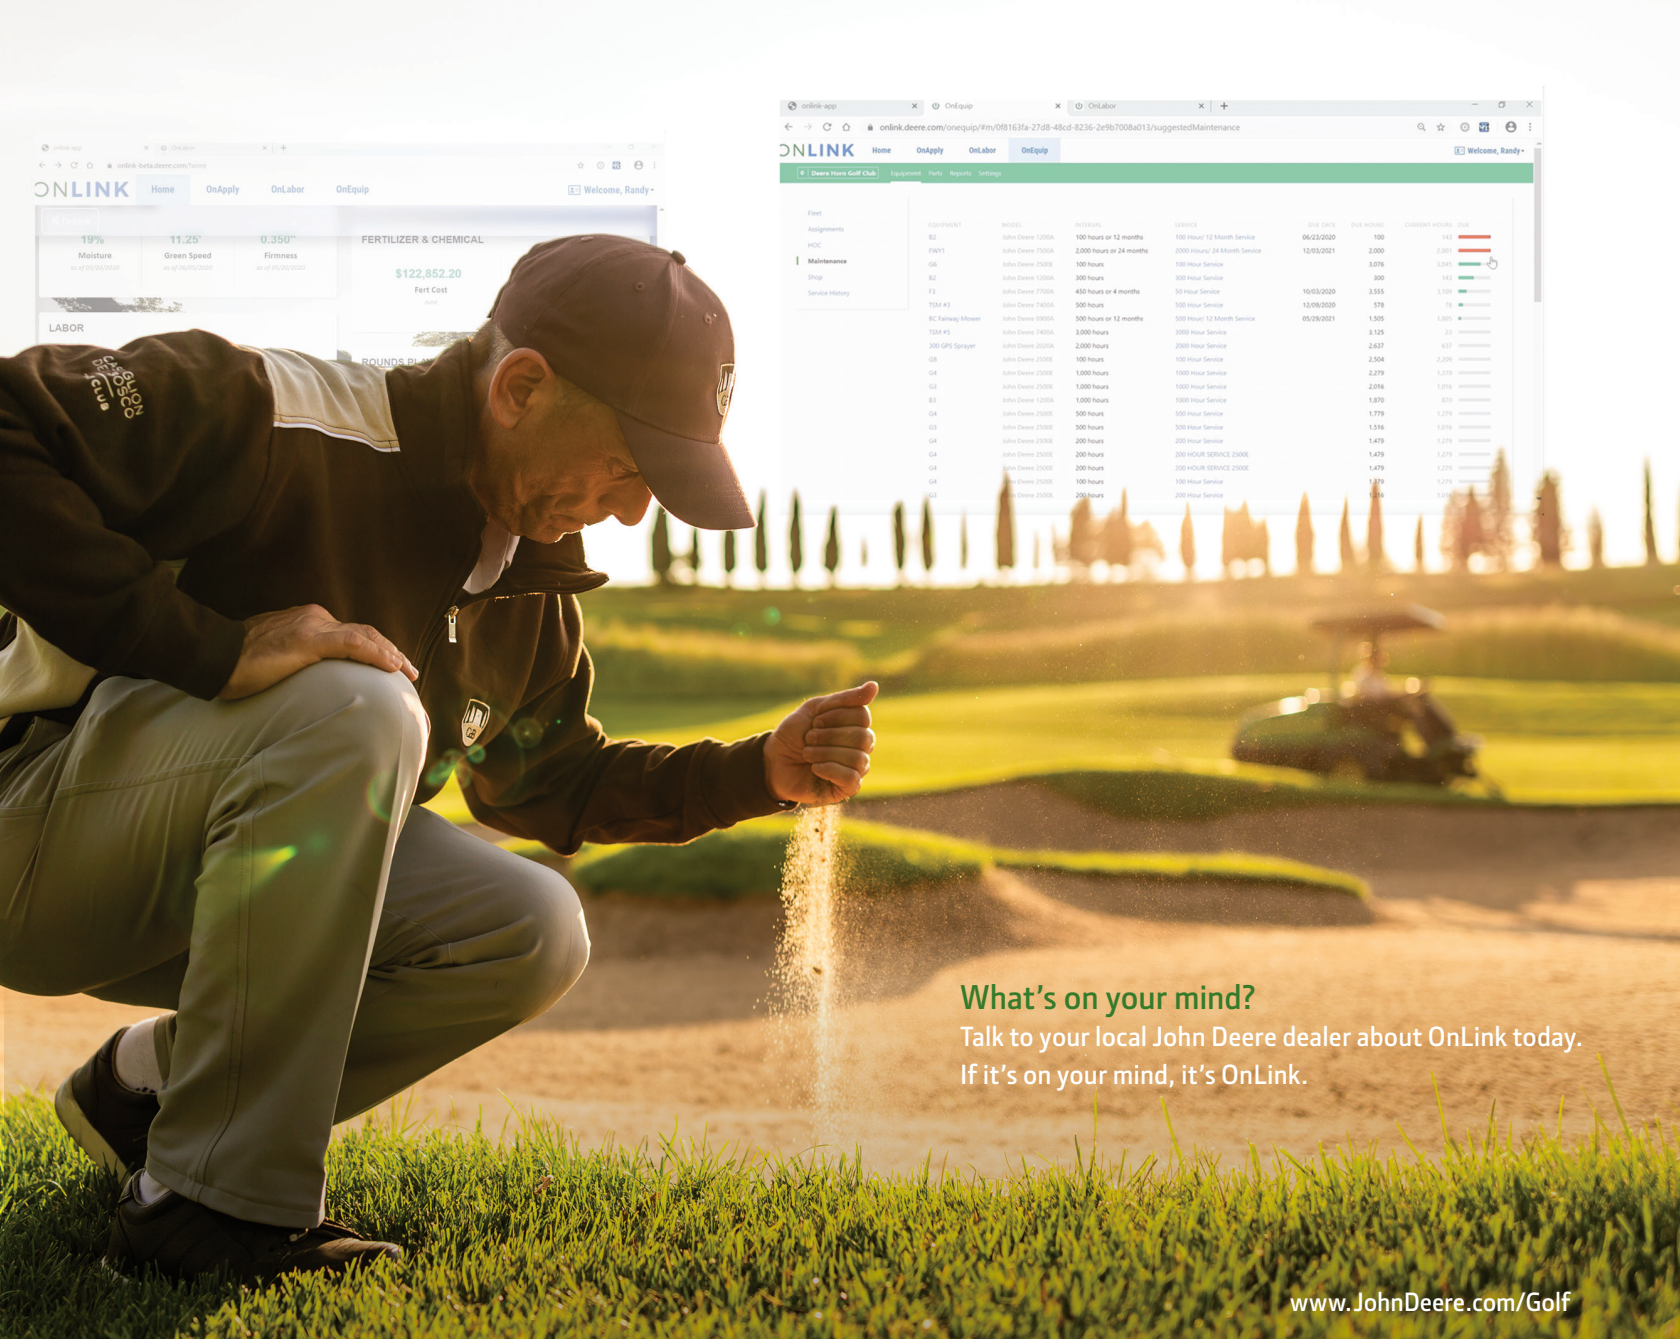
onlink-app OnLabor

onlink-beta.deere.com/home

ONLINK Home OnApply OnLabor OnEquip Welcome, Randy

19% Moisture

11.25' Green Speed

0.350" Firmness

FERTILIZER & CHEMICAL

$122,852.20 Fert Cost

LABOR

ROUNDS PL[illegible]

onlink-app OnEquip OnLabor

onlink.deere.com/onequip/#/m/0f8163fa-27d8-48cd-8236-2e9b7008a013/suggestedMaintenance

ONLINK Home OnApply OnLabor OnEquip Welcome, Randy

Deere Hors Golf Club Equipment Parts Reports Settings

Fleet
Assignments
HOC
Maintenance
Shop
Service History

What's on your mind?
Talk to your local John Deere dealer about OnLink today.
If it's on your mind, it's OnLink.

www.JohnDeere.com/Golf